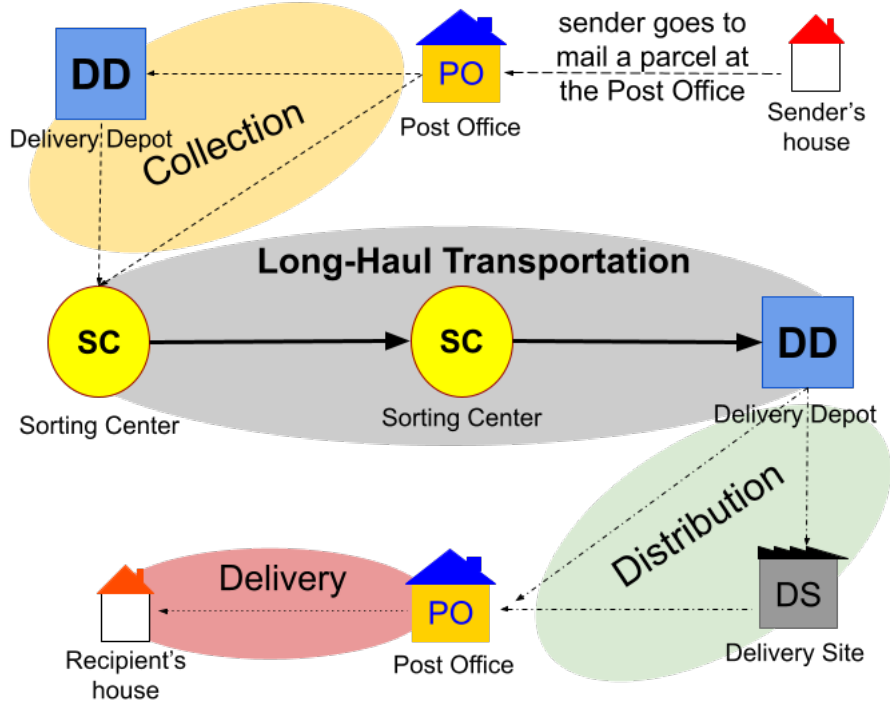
DD
Delivery Depot
Collection
PO
Post Office
sender goes to mail a parcel at the Post Office
Sender's house
Long-Haul Transportation
SC
Sorting Center
SC
Sorting Center
DD
Delivery Depot
Distribution
DS
Delivery Site
Delivery
PO
Post Office
Recipient's house